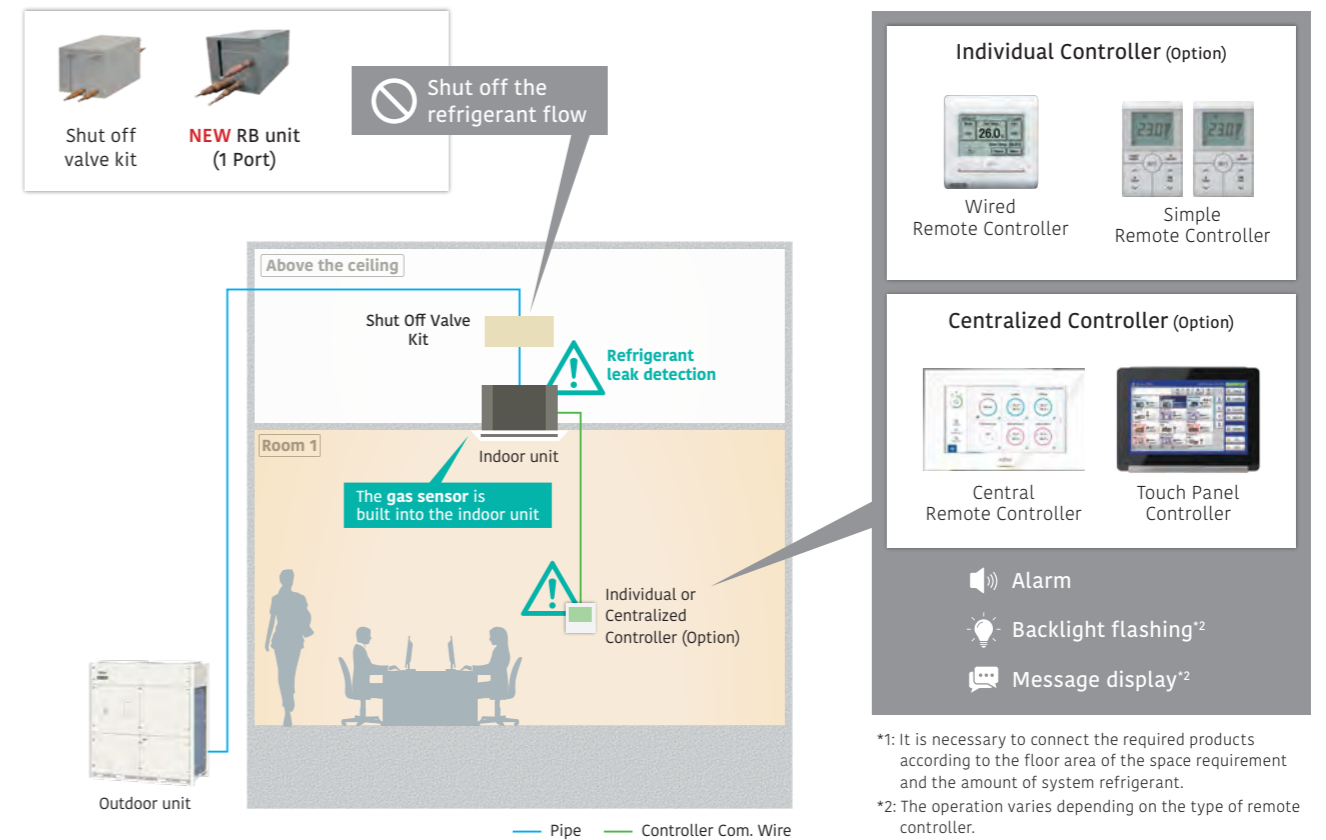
Shut off valve kit

NEW RB unit (1 Port)

Shut off the refrigerant flow

Above the ceiling

Shut Off Valve Kit

Refrigerant leak detection

Indoor unit

Room 1

The gas sensor is built into the indoor unit

Individual or Centralized Controller (Option)

Outdoor unit

Pipe

Controller Com. Wire

Individual Controller (Option)

26.0

23.0

23.0

Wired Remote Controller

Simple Remote Controller

Centralized Controller (Option)

Central Remote Controller

Touch Panel Controller

Alarm

Backlight flashing*2

Message display*2

*1: It is necessary to connect the required products according to the floor area of the space requirement and the amount of system refrigerant.

*2: The operation varies depending on the type of remote controller.